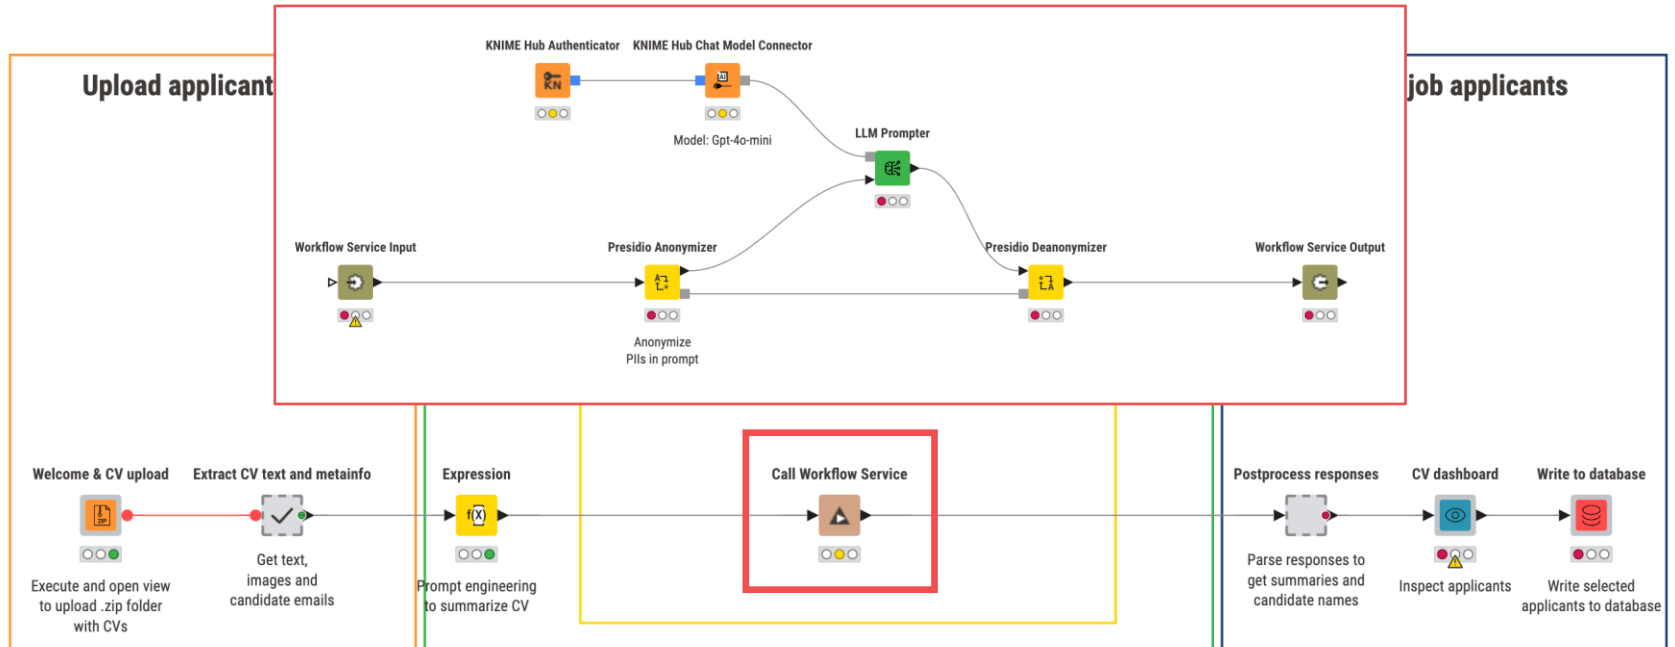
Upload applicant

job applicants

KNIME Hub Authenticator

KNIME Hub Chat Model Connector

Model: Gpt-4o-mini

LLM Prompter

Workflow Service Input

Presidio Anonymizer

Presidio Deanonymizer

Workflow Service Output

Anonymize PIIs in prompt

Welcome & CV upload

Execute and open view to upload .zip folder with CVs

Extract CV text and metainfo

Get text, images and candidate emails

Expression

Prompt engineering to summarize CV

Call Workflow Service

Postprocess responses

Parse responses to get summaries and candidate names

CV dashboard

Inspect applicants

Write to database

Write selected applicants to database